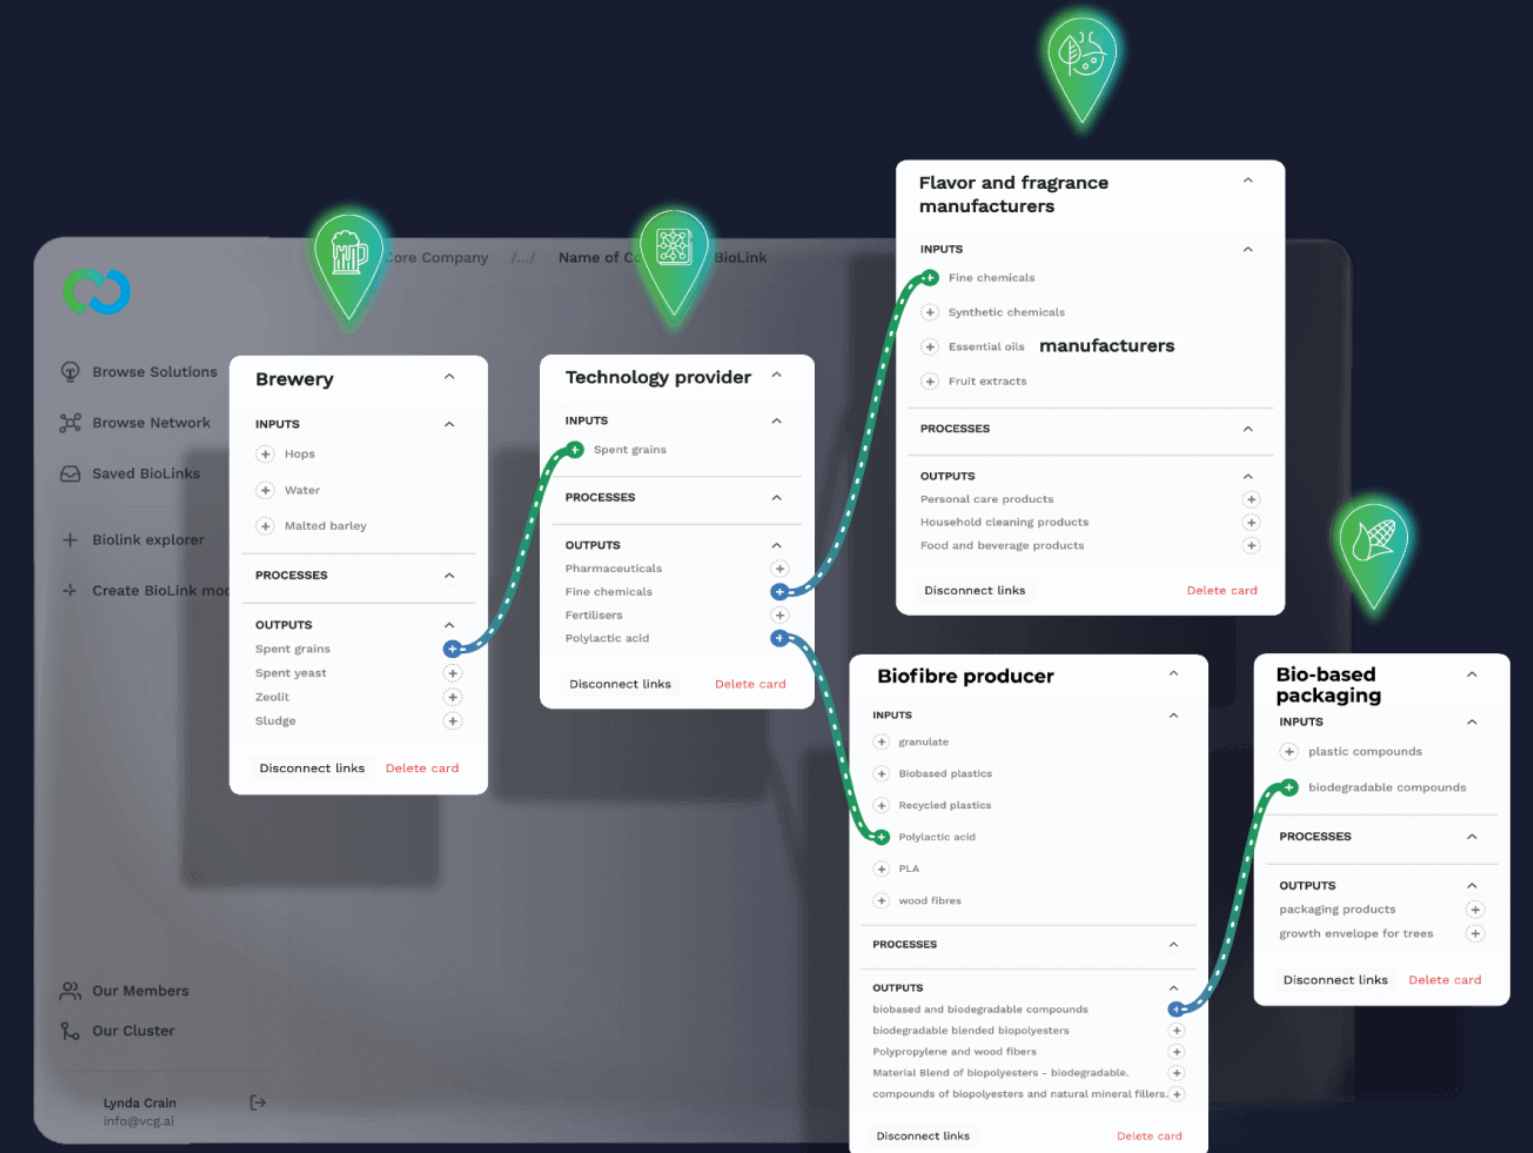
Core Company /.../ Name of C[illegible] BioLink

Browse Solutions

Browse Network

Saved BioLinks

Biolink explorer

Create BioLink mo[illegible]

Our Members

Our Cluster

Lynda Crain
info@vcg.ai

Brewery

INPUTS
Hops
Water
Malted barley

PROCESSES

OUTPUTS
Spent grains
Spent yeast
Zeolit
Sludge

Disconnect links Delete card

Technology provider

INPUTS
Spent grains

PROCESSES

OUTPUTS
Pharmaceuticals
Fine chemicals
Fertilisers
Polylactic acid

Disconnect links Delete card

Flavor and fragrance manufacturers

INPUTS
Fine chemicals
Synthetic chemicals
Essential oils manufacturers
Fruit extracts

PROCESSES

OUTPUTS
Personal care products
Household cleaning products
Food and beverage products

Disconnect links Delete card

Biofibre producer

INPUTS
granulate
Biobased plastics
Recycled plastics
Polylactic acid
PLA
wood fibres

PROCESSES

OUTPUTS
biobased and biodegradable compounds
biodegradable blended biopolyesters
Polypropylene and wood fibers
Material Blend of biopolyesters - biodegradable.
compounds of biopolyesters and natural mineral fillers.

Disconnect links Delete card

Bio-based packaging

INPUTS
plastic compounds
biodegradable compounds

PROCESSES

OUTPUTS
packaging products
growth envelope for trees

Disconnect links Delete card